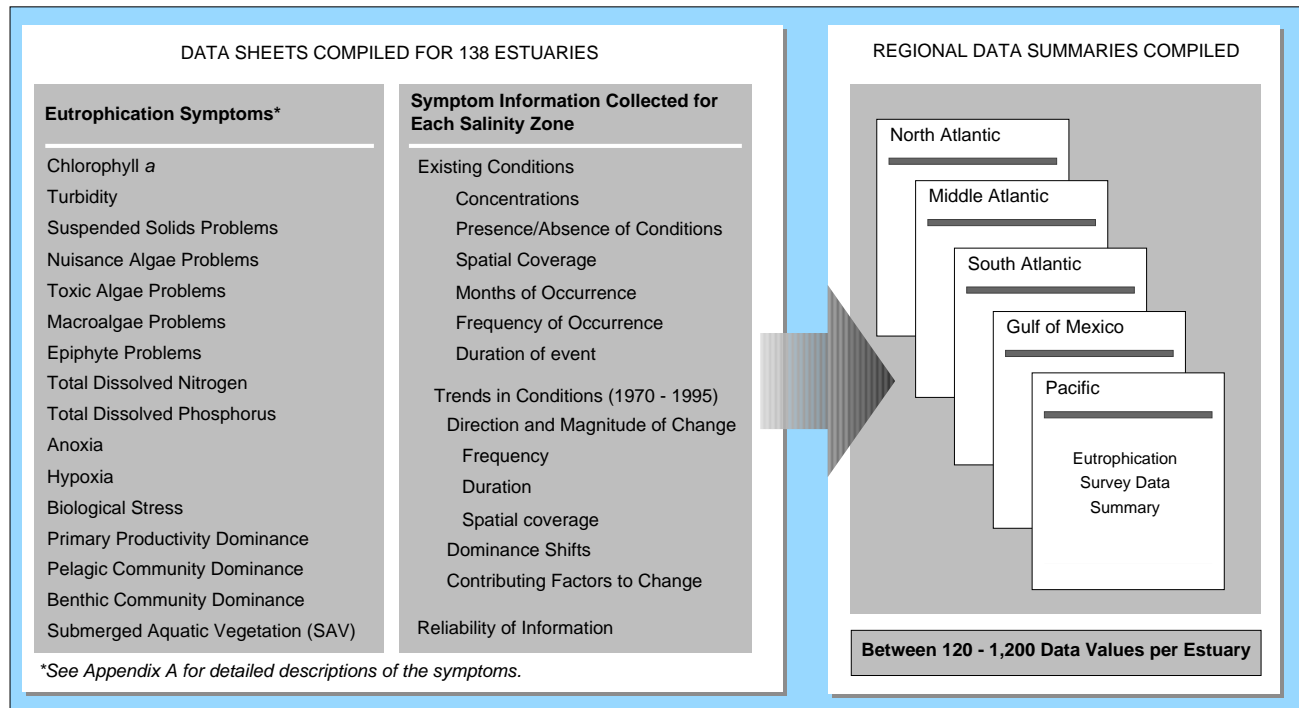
DATA SHEETS COMPILED FOR 138 ESTUARIES

**Eutrophication Symptoms***

Chlorophyll *a*
Turbidity
Suspended Solids Problems
Nuisance Algae Problems
Toxic Algae Problems
Macroalgae Problems
Epiphyte Problems
Total Dissolved Nitrogen
Total Dissolved Phosphorus
Anoxia
Hypoxia
Biological Stress
Primary Productivity Dominance
Pelagic Community Dominance
Benthic Community Dominance
Submerged Aquatic Vegetation (SAV)

**Symptom Information Collected for Each Salinity Zone**

Existing Conditions
Concentrations
Presence/Absence of Conditions
Spatial Coverage
Months of Occurrence
Frequency of Occurrence
Duration of event

Trends in Conditions (1970 - 1995)
Direction and Magnitude of Change
Frequency
Duration
Spatial coverage
Dominance Shifts
Contributing Factors to Change

Reliability of Information

*\*See Appendix A for detailed descriptions of the symptoms.*

REGIONAL DATA SUMMARIES COMPILED

North Atlantic
Middle Atlantic
South Atlantic
Gulf of Mexico
Pacific

Eutrophication Survey Data Summary

**Between 120 - 1,200 Data Values per Estuary**